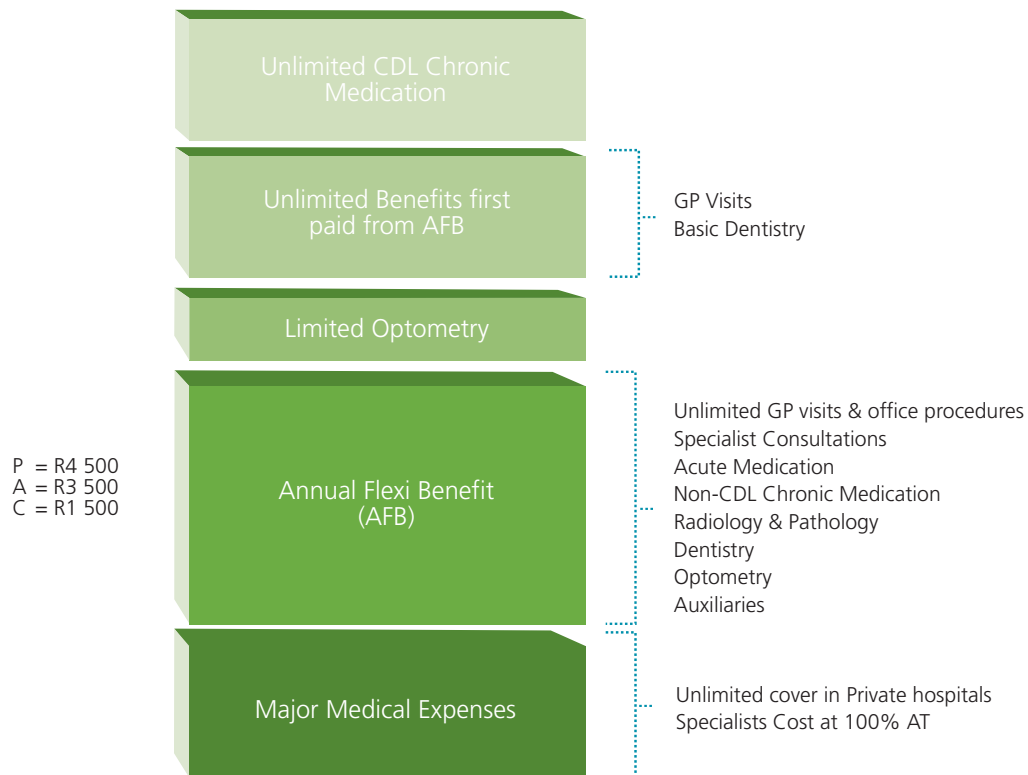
Unlimited CDL Chronic Medication

Unlimited Benefits first paid from AFB

GP Visits
Basic Dentistry

Limited Optometry

P = R4 500
A = R3 500
C = R1 500

Annual Flexi Benefit (AFB)

Unlimited GP visits & office procedures
Specialist Consultations
Acute Medication
Non-CDL Chronic Medication
Radiology & Pathology
Dentistry
Optometry
Auxiliaries

Major Medical Expenses

Unlimited cover in Private hospitals
Specialists Cost at 100% AT